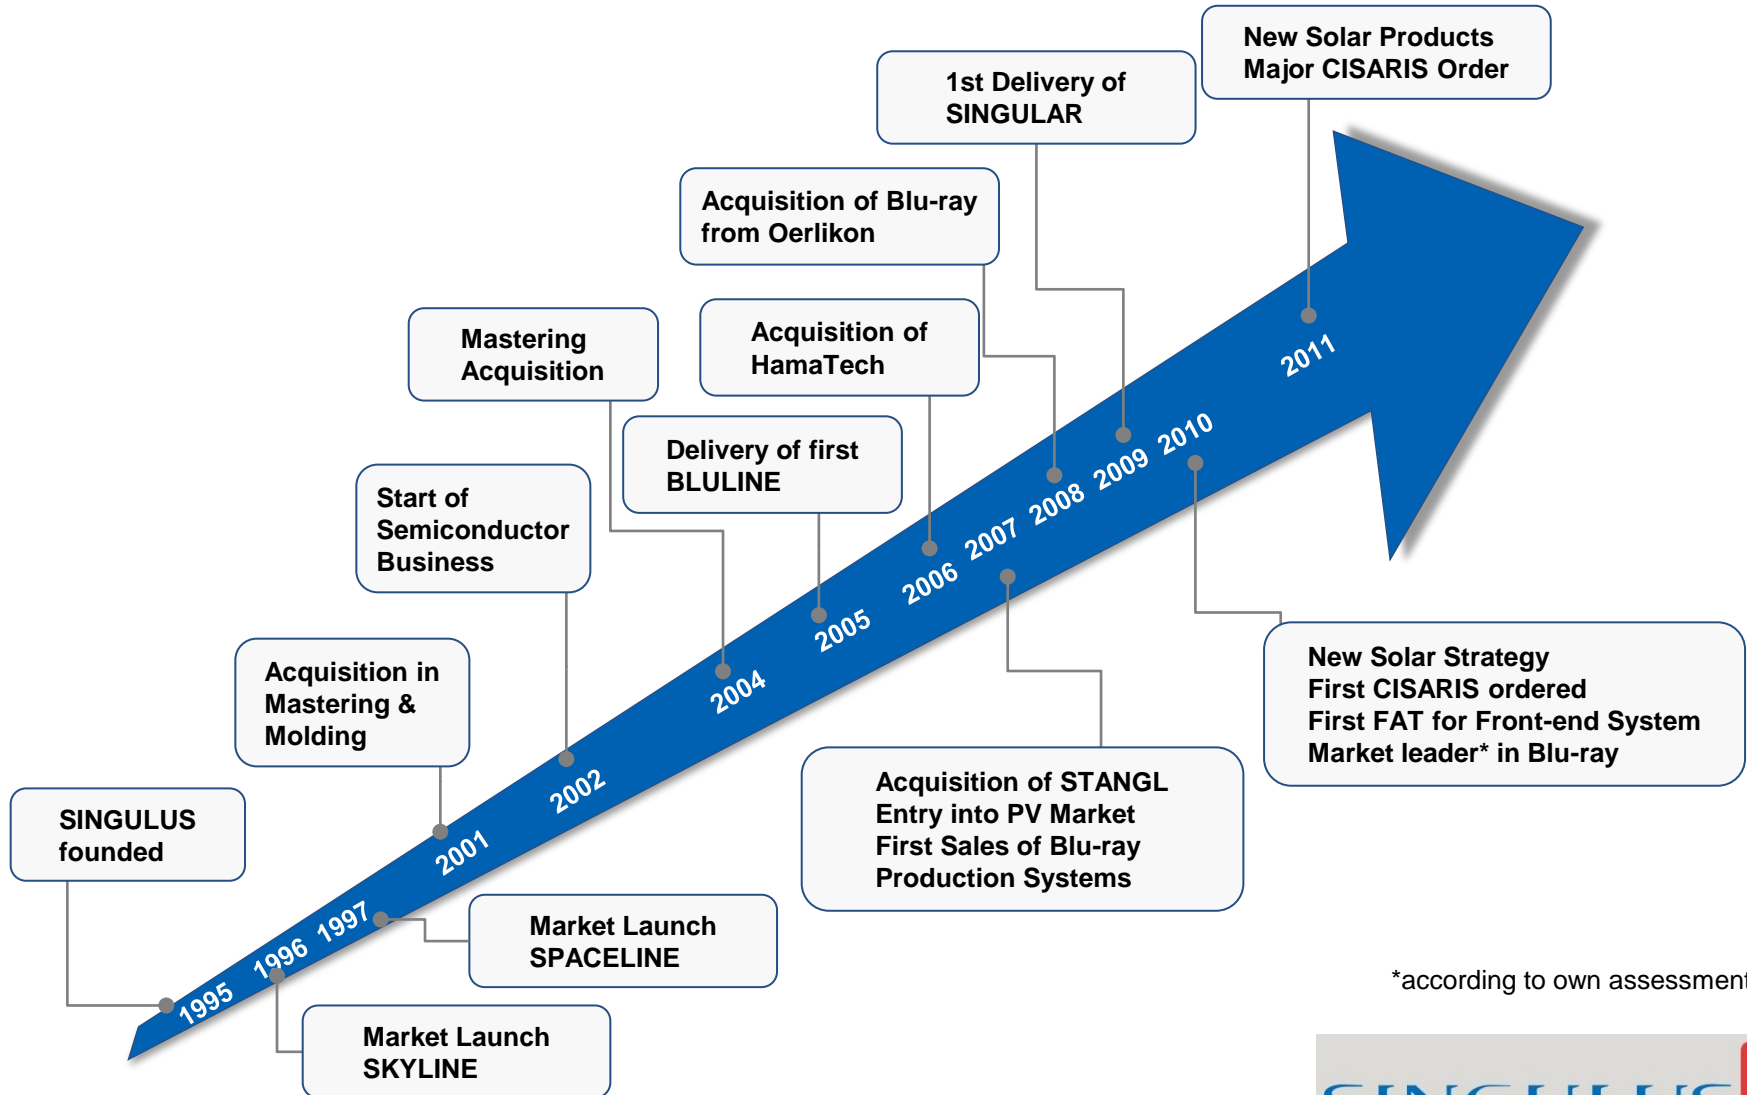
New Solar Products
Major CISARIS Order

1st Delivery of
SINGULAR

Acquisition of Blu-ray
from Oerlikon

Mastering
Acquisition

Acquisition of
HamaTech

Delivery of first
BLULINE

Start of
Semiconductor
Business

Acquisition in
Mastering &
Molding

SINGULUS
founded

1995 1996 1997 2001 2002 2004 2005 2006 2007 2008 2009 2010 2011

Market Launch
SPACELINE

Market Launch
SKYLINE

Acquisition of STANGL
Entry into PV Market
First Sales of Blu-ray
Production Systems

New Solar Strategy
First CISARIS ordered
First FAT for Front-end System
Market leader* in Blu-ray

*according to own assessment

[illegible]